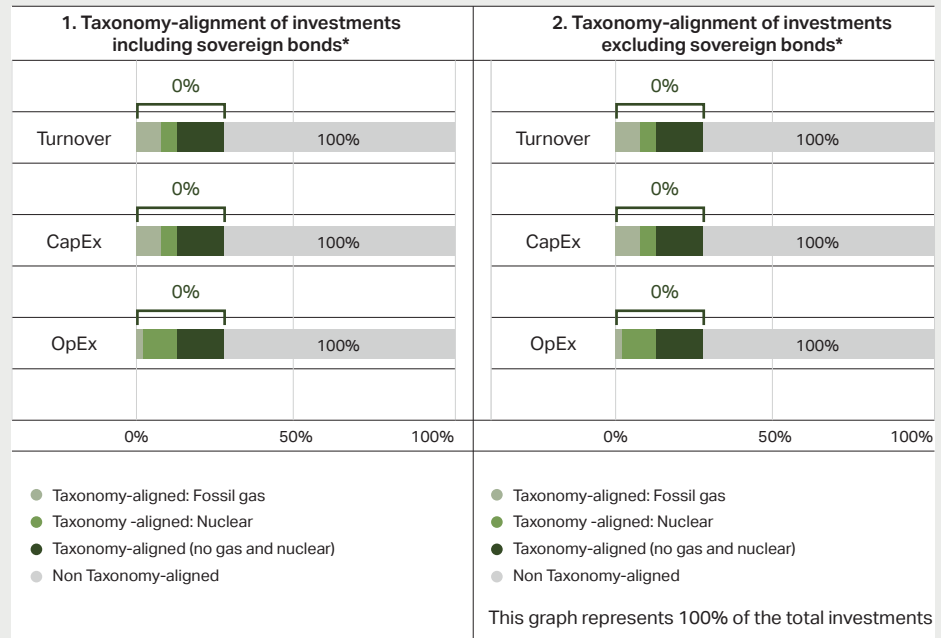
1. Taxonomy-alignment of investments including sovereign bonds*

0%
Turnover 100%
0%
CapEx 100%
0%
OpEx 100%
0% 50% 100%

Taxonomy-aligned: Fossil gas
Taxonomy -aligned: Nuclear
Taxonomy-aligned (no gas and nuclear)
Non Taxonomy-aligned

2. Taxonomy-alignment of investments excluding sovereign bonds*

0%
Turnover 100%
0%
CapEx 100%
0%
OpEx 100%
0% 50% 100%

Taxonomy-aligned: Fossil gas
Taxonomy -aligned: Nuclear
Taxonomy-aligned (no gas and nuclear)
Non Taxonomy-aligned

This graph represents 100% of the total investments